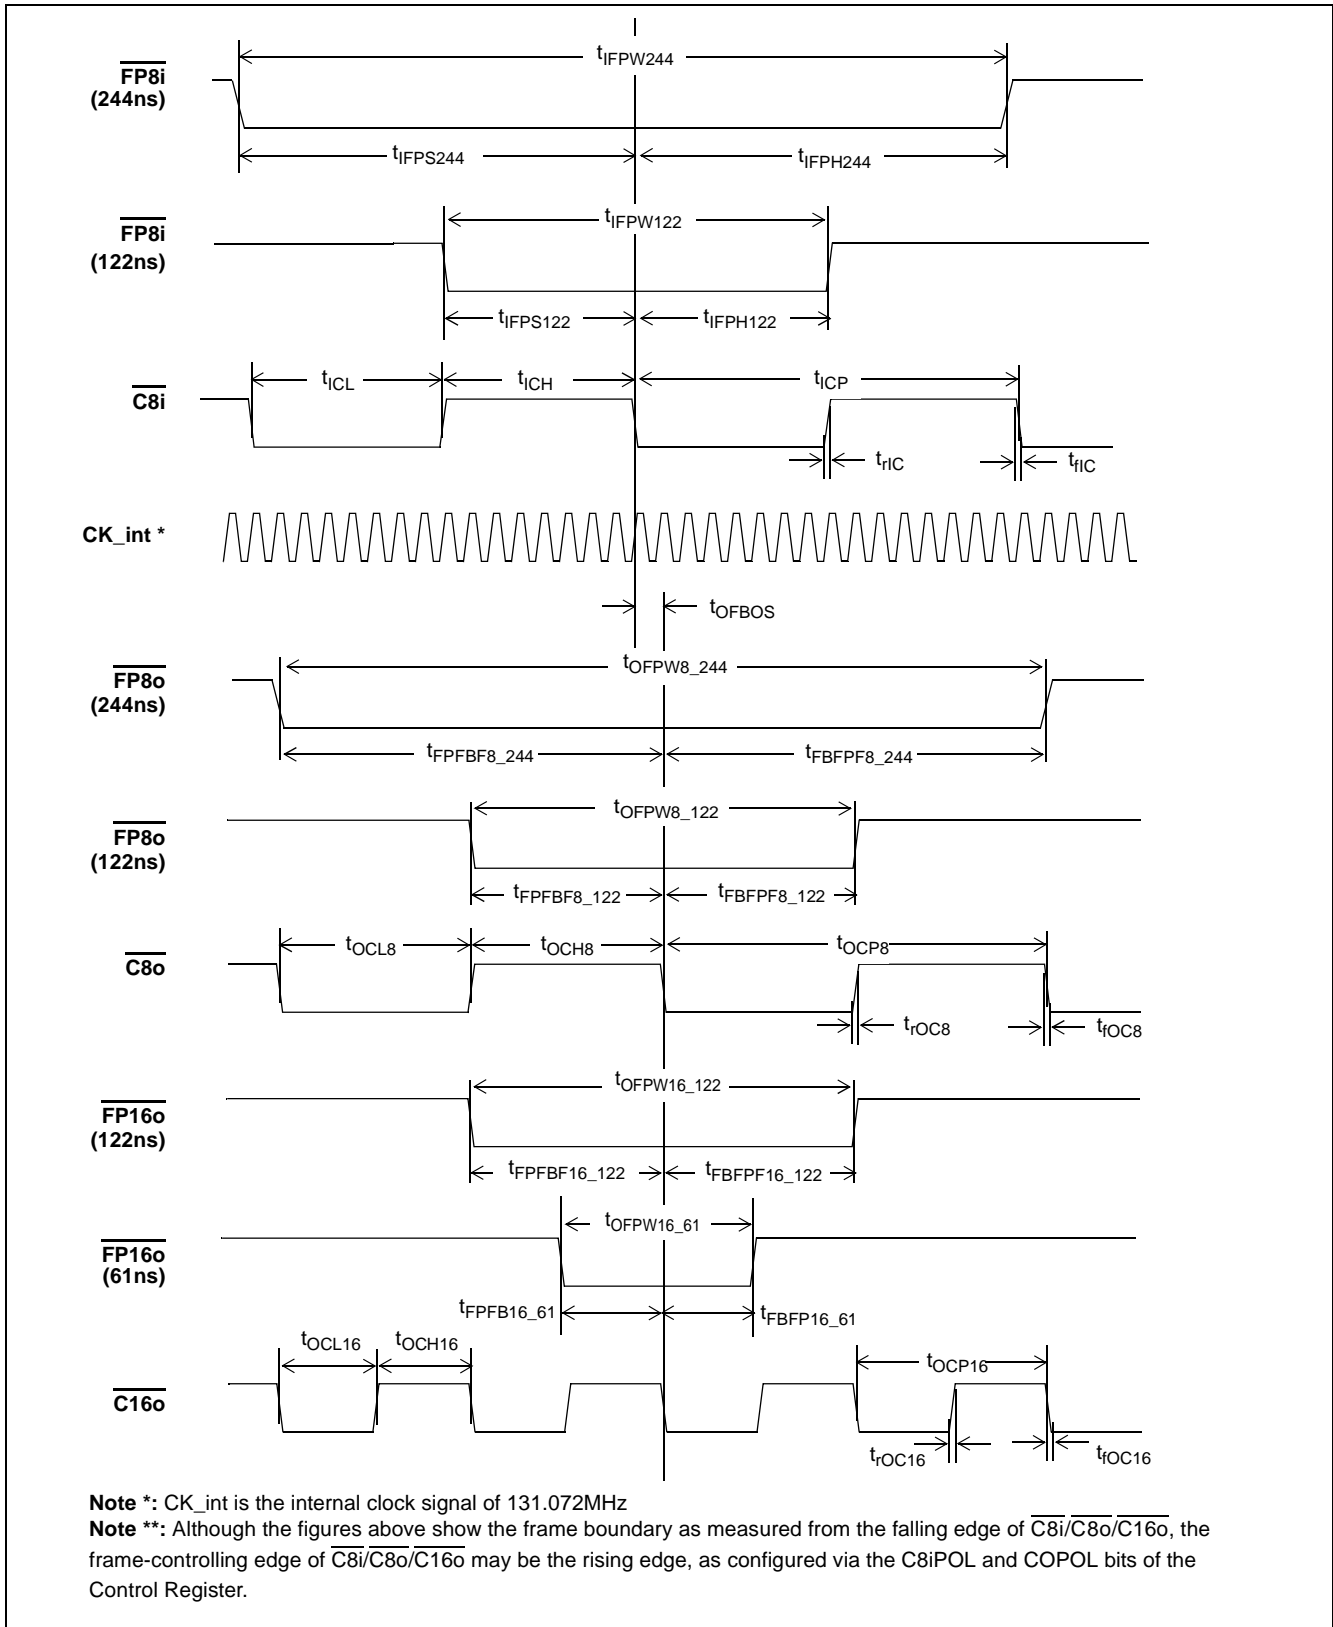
$\overline{\text{FP8i}}$ (244ns)

$t_{IFPW244}$

$t_{IFPS244}$ $t_{IFPH244}$

$\overline{\text{FP8i}}$ (122ns)

$t_{IFPW122}$

$t_{IFPS122}$ $t_{IFPH122}$

$\overline{\text{C8i}}$

$t_{ICL}$ $t_{ICH}$ $t_{ICP}$

$t_{rIC}$ $t_{fIC}$

CK_int *

$t_{OFBOS}$

$\overline{\text{FP8o}}$ (244ns)

$t_{OFPW8\_244}$

$t_{FPFBF8\_244}$ $t_{FBFPF8\_244}$

$\overline{\text{FP8o}}$ (122ns)

$t_{OFPW8\_122}$

$t_{FPFBF8\_122}$ $t_{FBFPF8\_122}$

$\overline{\text{C8o}}$

$t_{OCL8}$ $t_{OCH8}$ $t_{OCP8}$

$t_{rOC8}$ $t_{fOC8}$

$\overline{\text{FP16o}}$ (122ns)

$t_{OFPW16\_122}$

$t_{FPFBF16\_122}$ $t_{FBFPF16\_122}$

$\overline{\text{FP16o}}$ (61ns)

$t_{OFPW16\_61}$

$t_{FPFB16\_61}$ $t_{FBFP16\_61}$

$\overline{\text{C16o}}$

$t_{OCL16}$ $t_{OCH16}$ $t_{OCP16}$

$t_{rOC16}$ $t_{fOC16}$

**Note \*:** CK_int is the internal clock signal of 131.072MHz
**Note \*\*:** Although the figures above show the frame boundary as measured from the falling edge of $\overline{\text{C8i}}$/$\overline{\text{C8o}}$/$\overline{\text{C16o}}$, the frame-controlling edge of $\overline{\text{C8i}}$/$\overline{\text{C8o}}$/$\overline{\text{C16o}}$ may be the rising edge, as configured via the C8iPOL and COPOL bits of the Control Register.